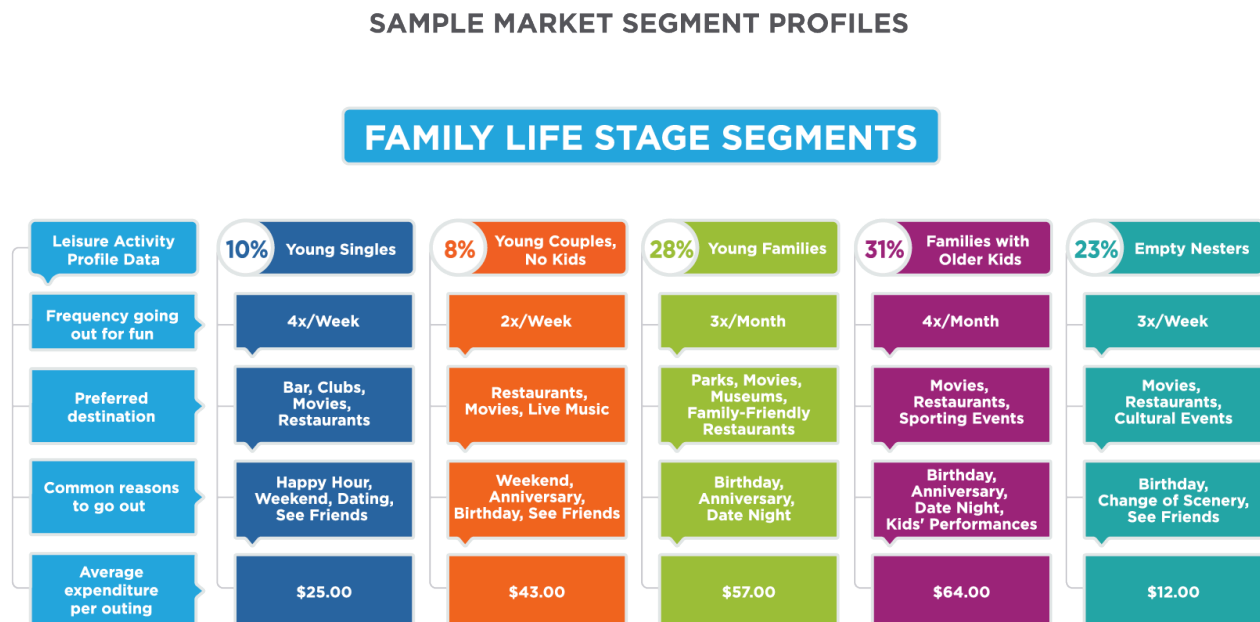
SAMPLE MARKET SEGMENT PROFILES

FAMILY LIFE STAGE SEGMENTS

| Leisure Activity Profile Data | 10% Young Singles | 8% Young Couples, No Kids | 28% Young Families | 31% Families with Older Kids | 23% Empty Nesters |
|---|---|---|---|---|---|
| Frequency going out for fun | 4x/Week | 2x/Week | 3x/Month | 4x/Month | 3x/Week |
| Preferred destination | Bar, Clubs, Movies, Restaurants | Restaurants, Movies, Live Music | Parks, Movies, Museums, Family-Friendly Restaurants | Movies, Restaurants, Sporting Events | Movies, Restaurants, Cultural Events |
| Common reasons to go out | Happy Hour, Weekend, Dating, See Friends | Weekend, Anniversary, Birthday, See Friends | Birthday, Anniversary, Date Night | Birthday, Anniversary, Date Night, Kids' Performances | Birthday, Change of Scenery, See Friends |
| Average expenditure per outing | $25.00 | $43.00 | $57.00 | $64.00 | $12.00 |